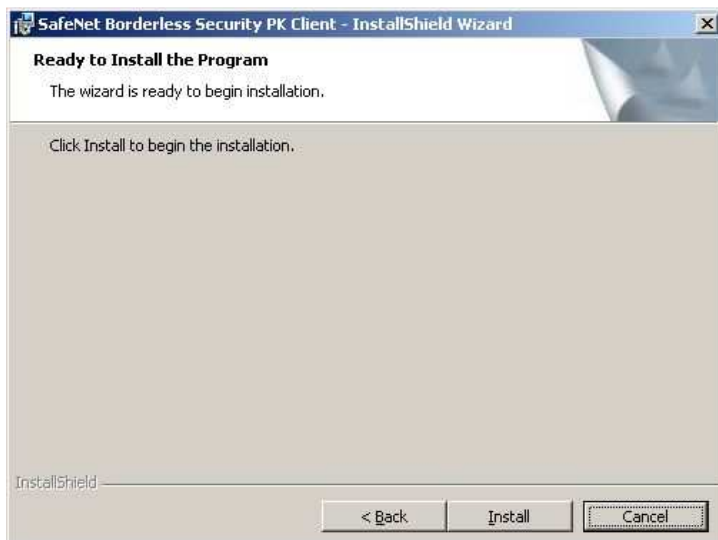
SafeNet Borderless Security PK Client - InstallShield Wizard

Ready to Install the Program

The wizard is ready to begin installation.

Click Install to begin the installation.

InstallShield

< Back

Install

Cancel